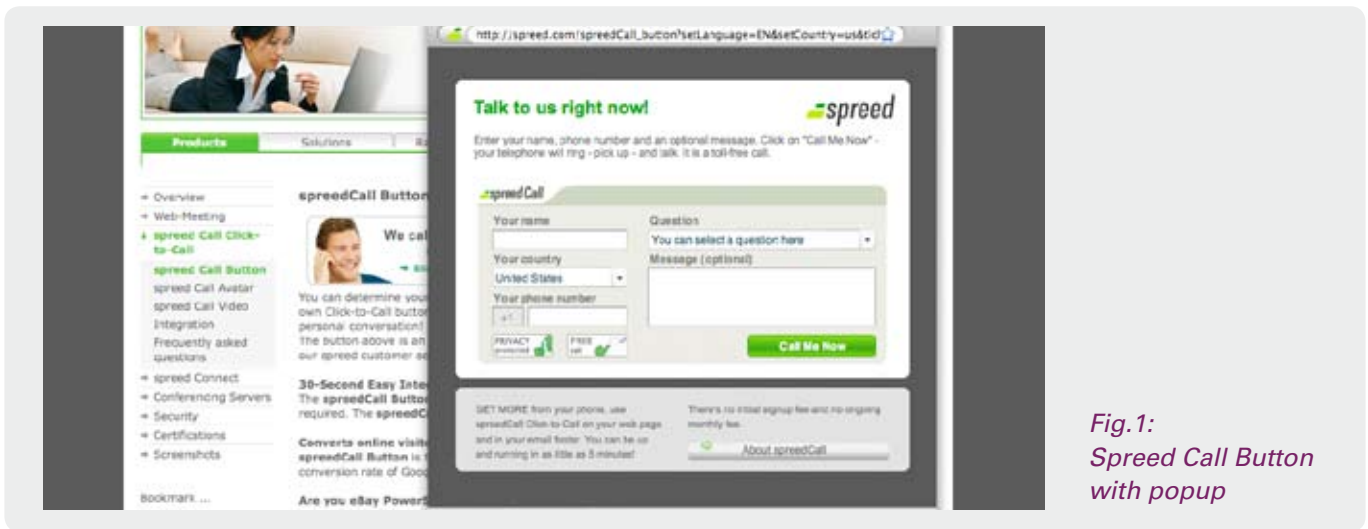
http://spreed.com/spreedCall_button?setLanguage=EN&setCountry=us&ticl

Products | Solutions | R

- Overview
- Web-Meeting
- spreed Call Click-to-Call
spreed Call Button
spreed Call Avatar
spreed Call Video
Integration
Frequently asked questions
- spreed Connect
- Conferencing Servers
- Security
- Certifications
- Screenshots

Bookmark ...

spreedCall Button

We cal

You can determine you own Click-to-Call butto personal conversation! The button above is an our spreed customer se

30-Second Easy Inte The spreedCall Butto required. The spreedC

Converts online visit spreedCall Button is conversion rate of Goo

Are you eBay Power

Talk to us right now!

spreed

Enter your name, phone number and an optional message. Click on "Call Me Now" - your telephone will ring - pick up - and talk. It is a toll-free call.

spreedCall

Your name

Question

You can select a question here

Your country

United States

Message (optional)

Your phone number

+1

PRIVACY protected

FREE call

Call Me Now

GET MORE from your phone, use spreedCall Click-to-Call on your web page and in your email footer. You can be up and running in as little as 5 minutes!

There's no initial signup fee and no ongoing monthly fee.

About spreedCall

Fig.1: Spreed Call Button with popup